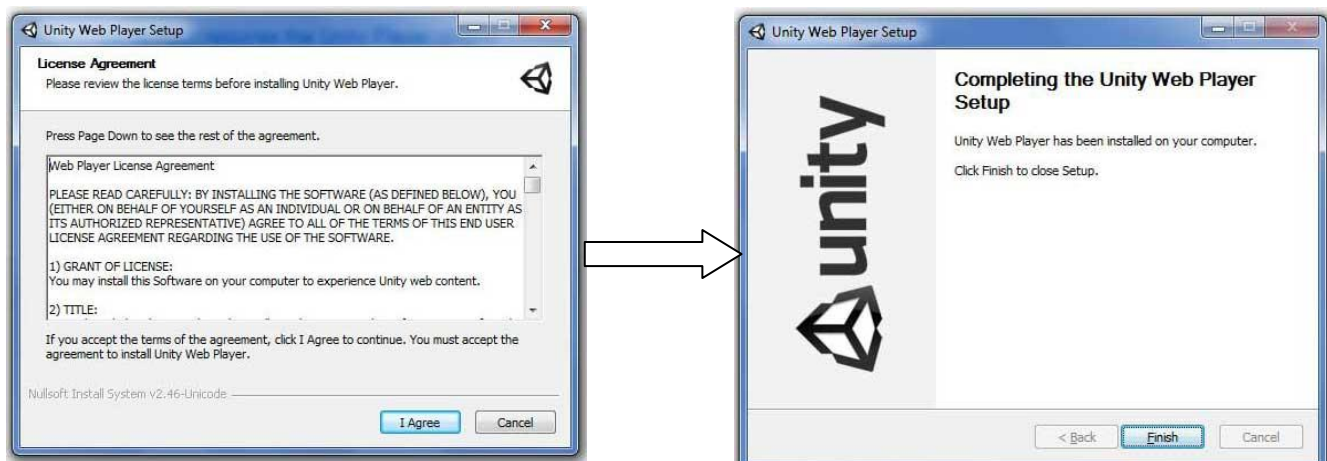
Unity Web Player Setup

License Agreement
Please review the license terms before installing Unity Web Player.

Press Page Down to see the rest of the agreement.

Web Player License Agreement

PLEASE READ CAREFULLY: BY INSTALLING THE SOFTWARE (AS DEFINED BELOW), YOU (EITHER ON BEHALF OF YOURSELF AS AN INDIVIDUAL OR ON BEHALF OF AN ENTITY AS ITS AUTHORIZED REPRESENTATIVE) AGREE TO ALL OF THE TERMS OF THIS END USER LICENSE AGREEMENT REGARDING THE USE OF THE SOFTWARE.

1) GRANT OF LICENSE:
You may install this Software on your computer to experience Unity web content.

2) TITLE:

If you accept the terms of the agreement, click I Agree to continue. You must accept the agreement to install Unity Web Player.

Nullsoft Install System v2.46-Unicode

I Agree Cancel

Unity Web Player Setup

unity

Completing the Unity Web Player Setup

Unity Web Player has been installed on your computer.

Click Finish to close Setup.

< Back Finish Cancel